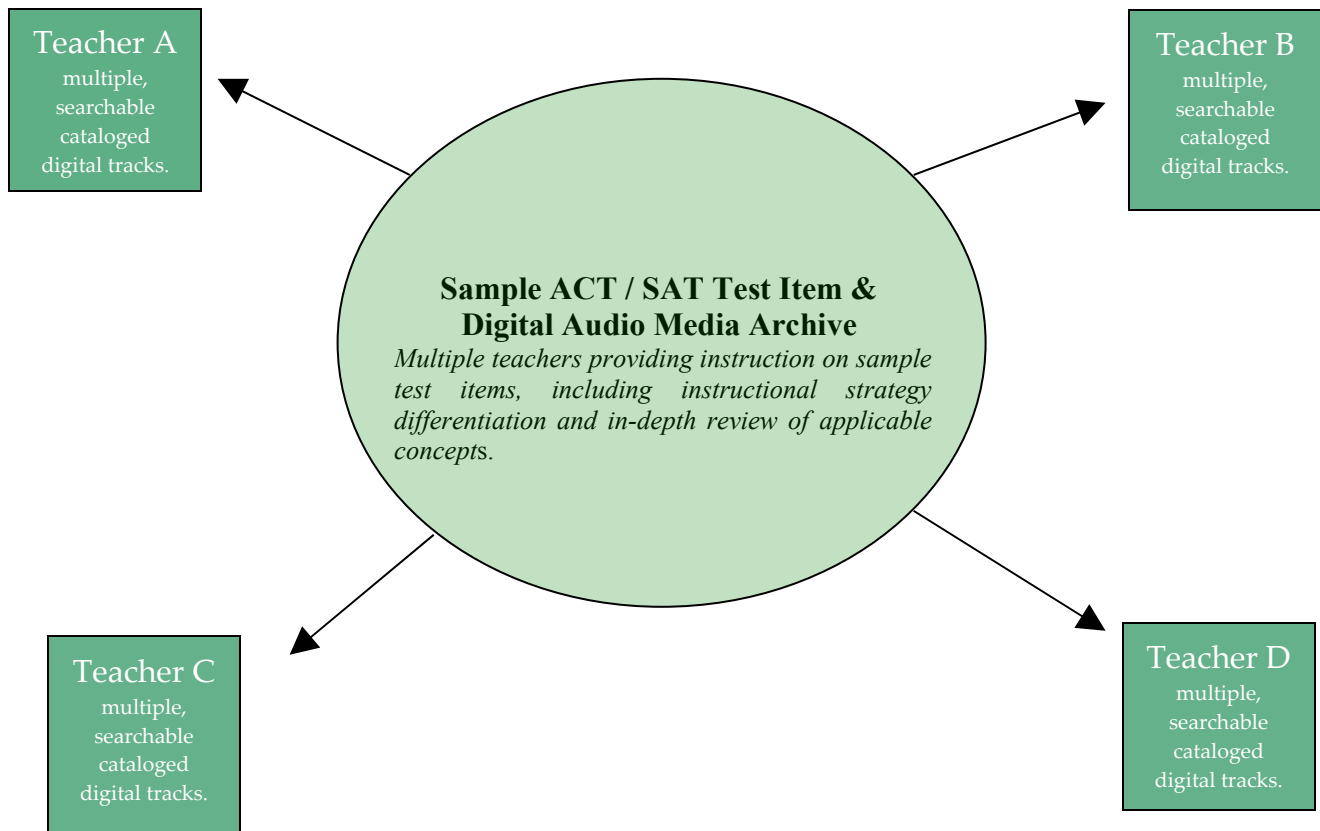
Teacher A
multiple, searchable cataloged digital tracks.

Teacher B
multiple, searchable cataloged digital tracks.

Sample ACT / SAT Test Item & Digital Audio Media Archive
Multiple teachers providing instruction on sample test items, including instructional strategy differentiation and in-depth review of applicable concepts.

Teacher C
multiple, searchable cataloged digital tracks.

Teacher D
multiple, searchable cataloged digital tracks.